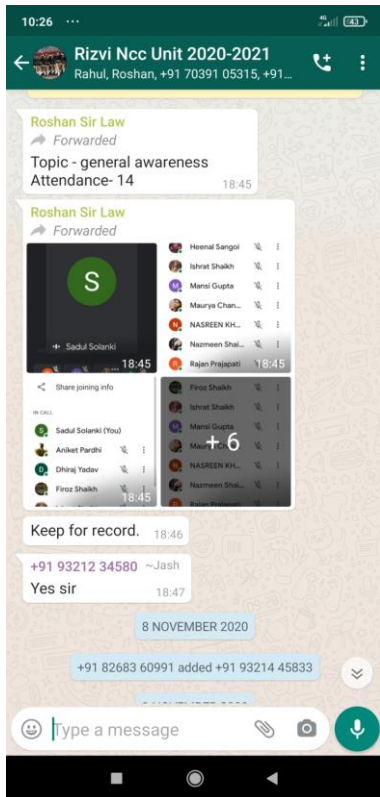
10:26 ···

43

Rizvi Ncc Unit 2020-2021
Rahul, Roshan, +91 70391 05315, +91...

Roshan Sir Law
Forwarded
Topic - general awareness
Attendance- 14
18:45

Roshan Sir Law
Forwarded

S
Sadul Solanki
18:45

Heenal Sangoi
Ishrat Shaikh
Mansi Gupta
Maurya Chan...
NASREEN KH...
Nazmeen Shai...
Rajan Prajapati
18:45

Share joining info
IN CALL
Sadul Solanki (You)
Aniket Pardhi
Dhiraj Yadav
Firoz Shaikh
18:45

Firoz Shaikh
Ishrat Shaikh
Mansi Gupta
Maurya
NASREEN KH...
Nazmeen Shai...
Rajan Prajapati
+ 6

Keep for record. 18:46

+91 93212 34580 ~Jash
Yes sir 18:47

8 NOVEMBER 2020

+91 82683 60991 added +91 93214 45833

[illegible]

Type a message